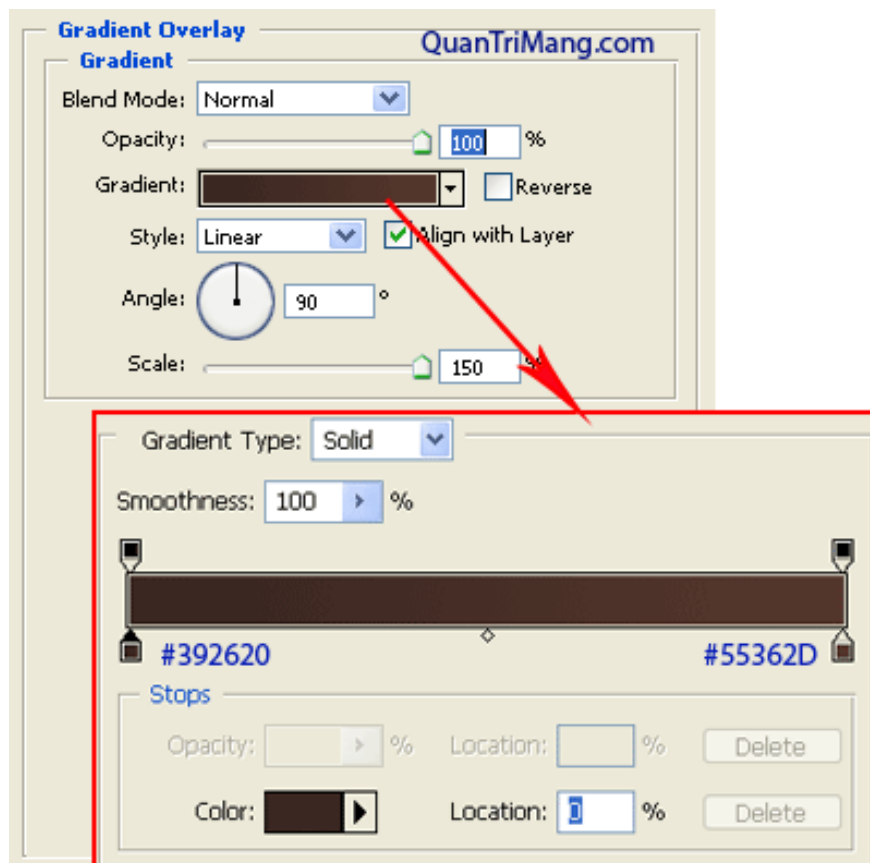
Gradient Overlay
Gradient
QuanTriMang.com

Blend Mode: Normal
Opacity: 100 %
Gradient: Reverse
Style: Linear Align with Layer
Angle: 90 °
Scale: 150 %

Gradient Type: Solid
Smoothness: 100 %

#392620
#55362D

Stops
Opacity: % Location: % Delete
Color: Location: 0 % Delete